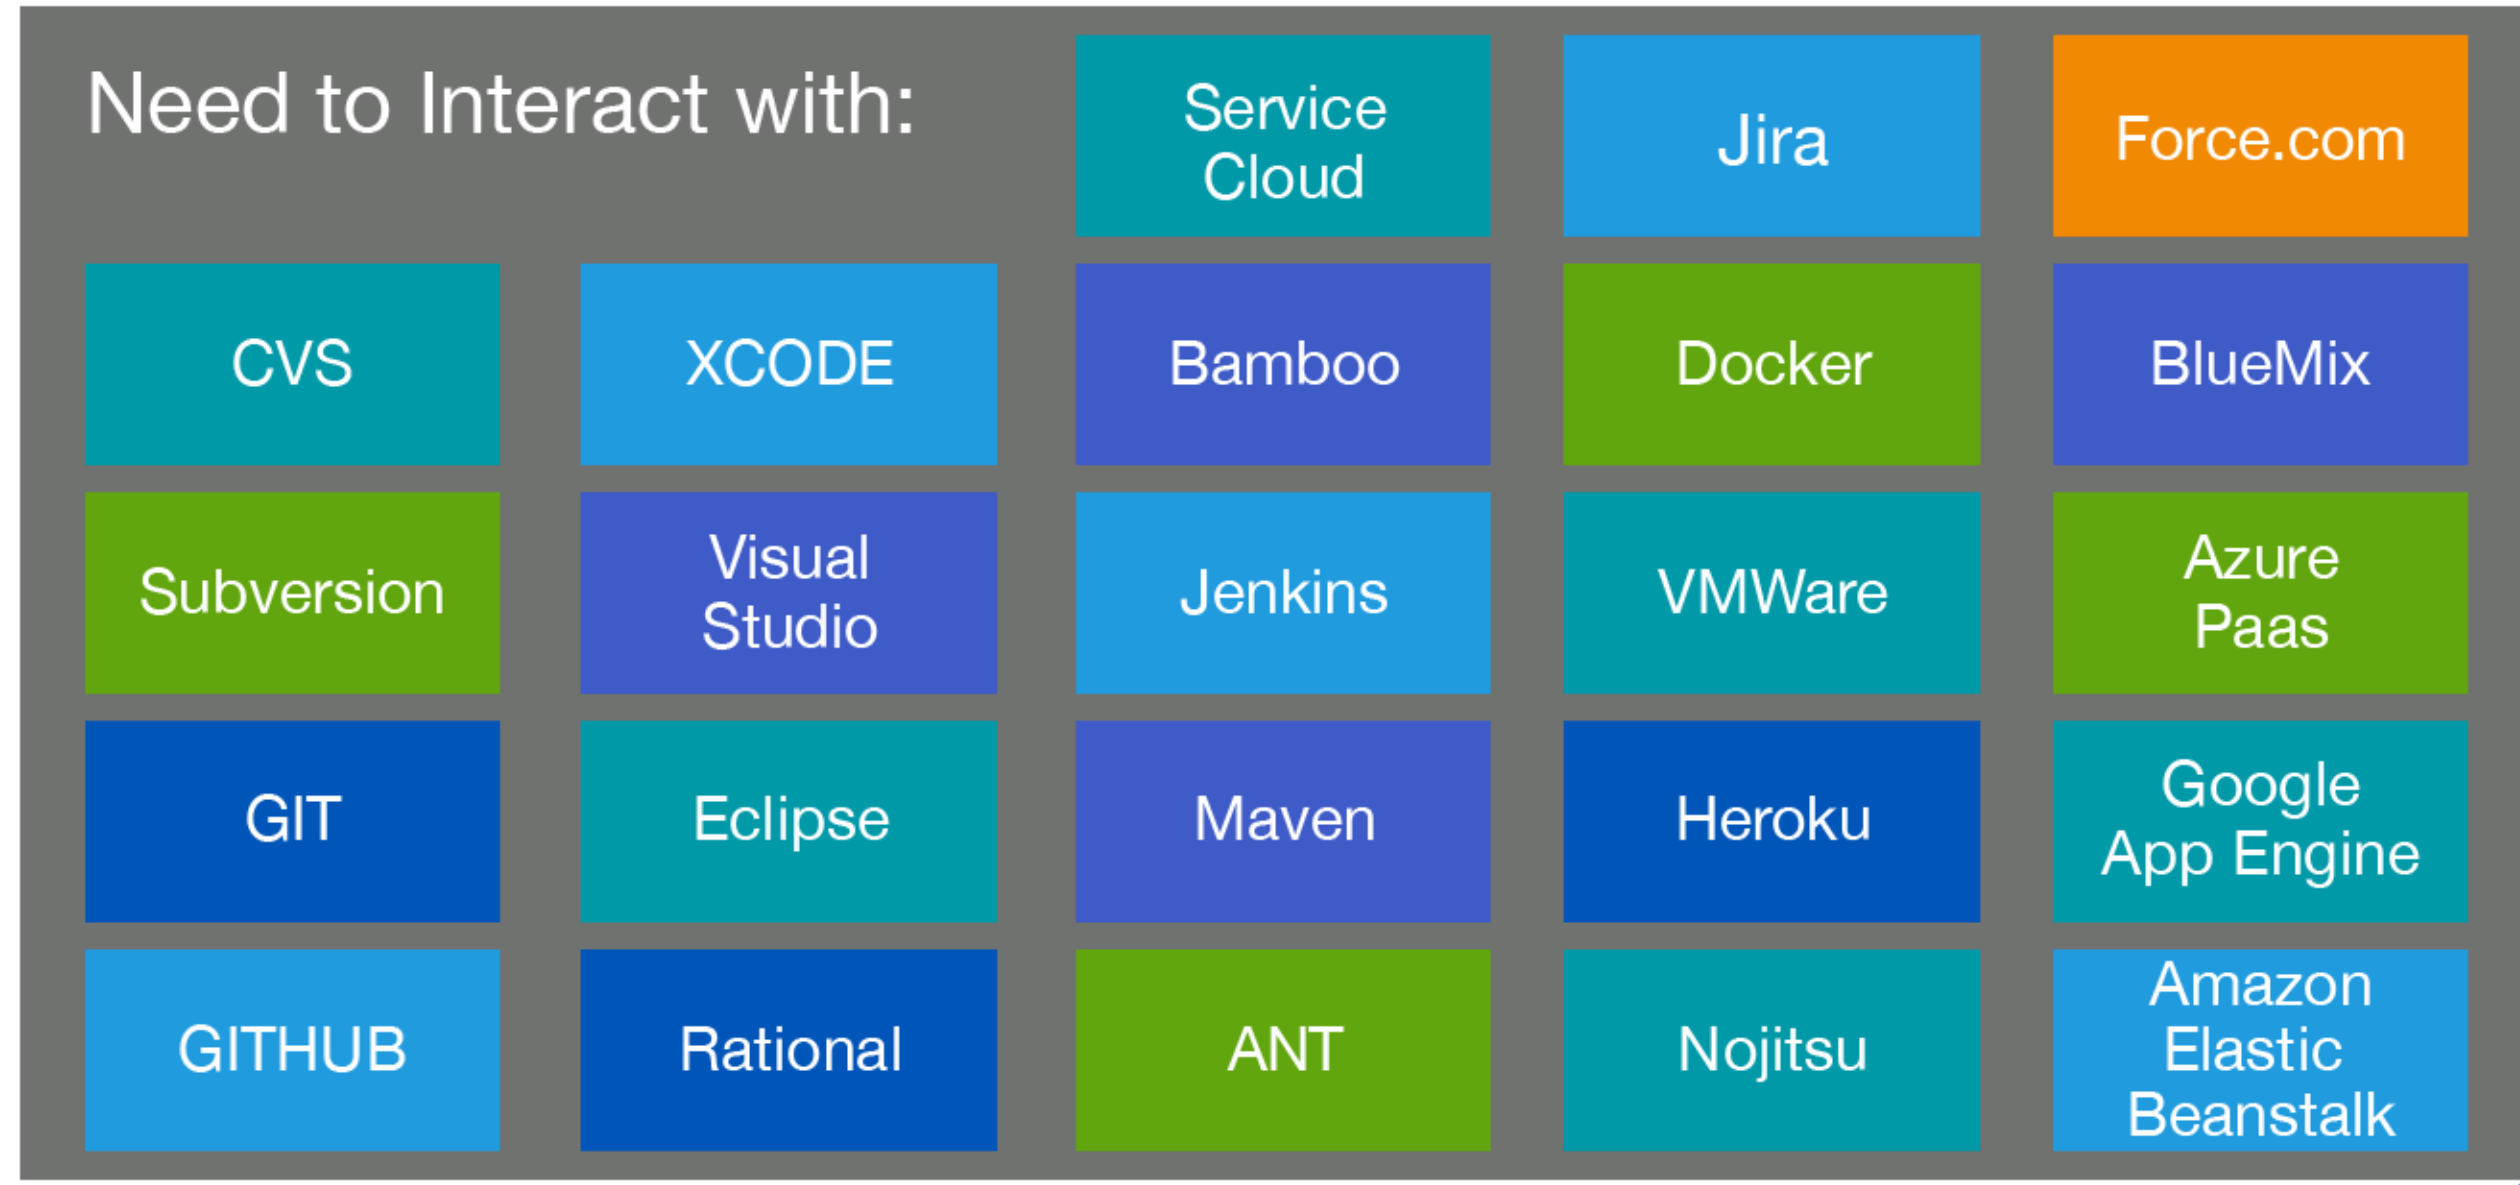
Need to Interact with:

Service Cloud

Jira

Force.com

CVS

XCODE

Bamboo

Docker

BlueMix

Subversion

Visual Studio

Jenkins

VMWare

Azure Paas

GIT

Eclipse

Maven

Heroku

Google App Engine

GITHUB

Rational

ANT

Nojitsu

Amazon Elastic Beanstalk